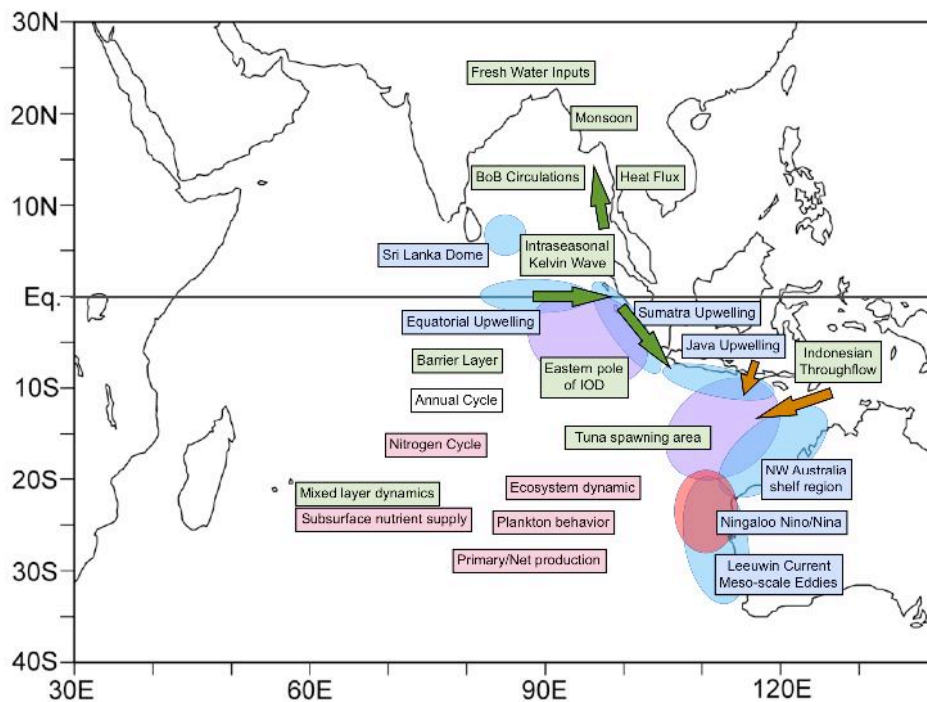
30N
20N
10N
Eq.
10S
20S
30S
40S
30E
60E
90E
120E

Fresh Water Inputs
Monsoon
BoB Circulations
Heat Flux
Sri Lanka Dome
Intraseasonal Kelvin Wave
Sumatra Upwelling
Equatorial Upwelling
Java Upwelling
Indonesian Throughflow
Barrier Layer
Eastern pole of IOD
Annual Cycle
Nitrogen Cycle
Tuna spawning area
Mixed layer dynamics
Ecosystem dynamic
NW Australia shelf region
Subsurface nutrient supply
Plankton behavior
Ningaloo Nino/Nina
Primary/Net production
Leeuwin Current Meso-scale Eddies